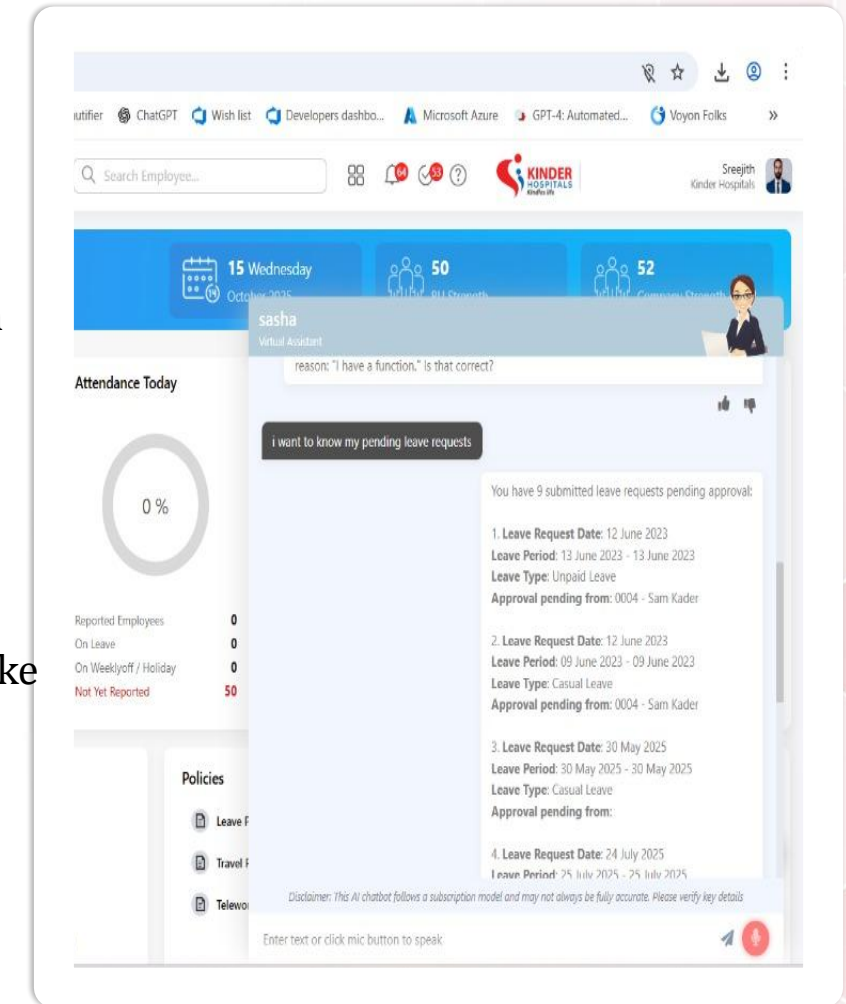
utifier ChatGPT Wish list Developers dashbo... Microsoft Azure GPT-4: Automated... Voyon Folks »

Search Employee...

64 53 ?

KINDER HOSPITALS

Sreejith
Kinder Hospitals

15 Wednesday
October 2025

50
BU Strength

52
Company Strength

sasha
Virtual Assistant

reason: "I have a function." Is that correct?

i want to know my pending leave requests

You have 9 submitted leave requests pending approval:

1. **Leave Request Date**: 12 June 2023
**Leave Period**: 13 June 2023 - 13 June 2023
**Leave Type**: Unpaid Leave
**Approval pending from**: 0004 - Sam Kader

2. **Leave Request Date**: 12 June 2023
**Leave Period**: 09 June 2023 - 09 June 2023
**Leave Type**: Casual Leave
**Approval pending from**: 0004 - Sam Kader

3. **Leave Request Date**: 30 May 2025
**Leave Period**: 30 May 2025 - 30 May 2025
**Leave Type**: Casual Leave
**Approval pending from**:

4. **Leave Request Date**: 24 July 2025
**Leave Period**: 25 July 2025 - 25 July 2025

Disclaimer: This AI chatbot follows a subscription model and may not always be fully accurate. Please verify key details

Enter text or click mic button to speak

Attendance Today

0 %

| Reported Employees | 0 |
|---|---|
| On Leave | 0 |
| On Weeklyoff / Holiday | 0 |
| Not Yet Reported | 50 |

Policies

Leave F

Travel F

Telewo

ke